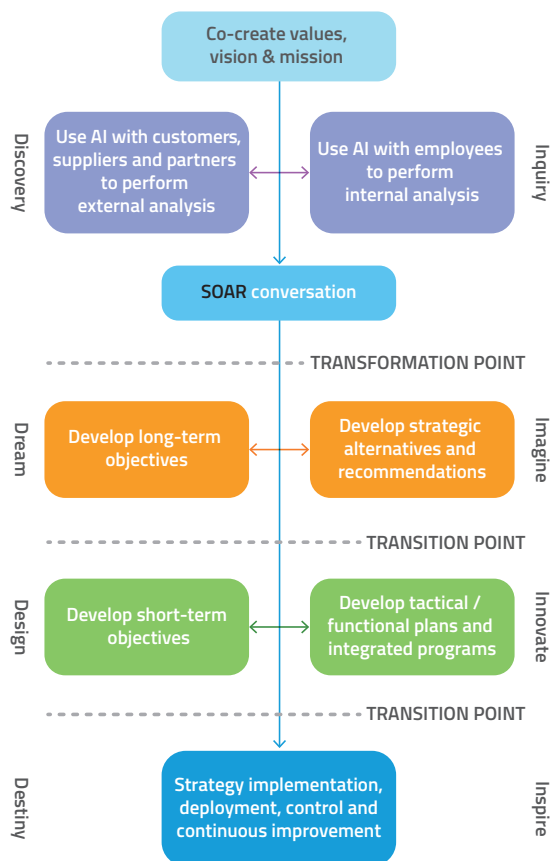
Co-create values, vision & mission

Discovery

Use AI with customers, suppliers and partners to perform external analysis

Use AI with employees to perform internal analysis

Inquiry

SOAR conversation

TRANSFORMATION POINT

Dream

Develop long-term objectives

Develop strategic alternatives and recommendations

Imagine

TRANSITION POINT

Design

Develop short-term objectives

Develop tactical / functional plans and integrated programs

Innovate

TRANSITION POINT

Destiny

Strategy implementation, deployment, control and continuous improvement

Inspire